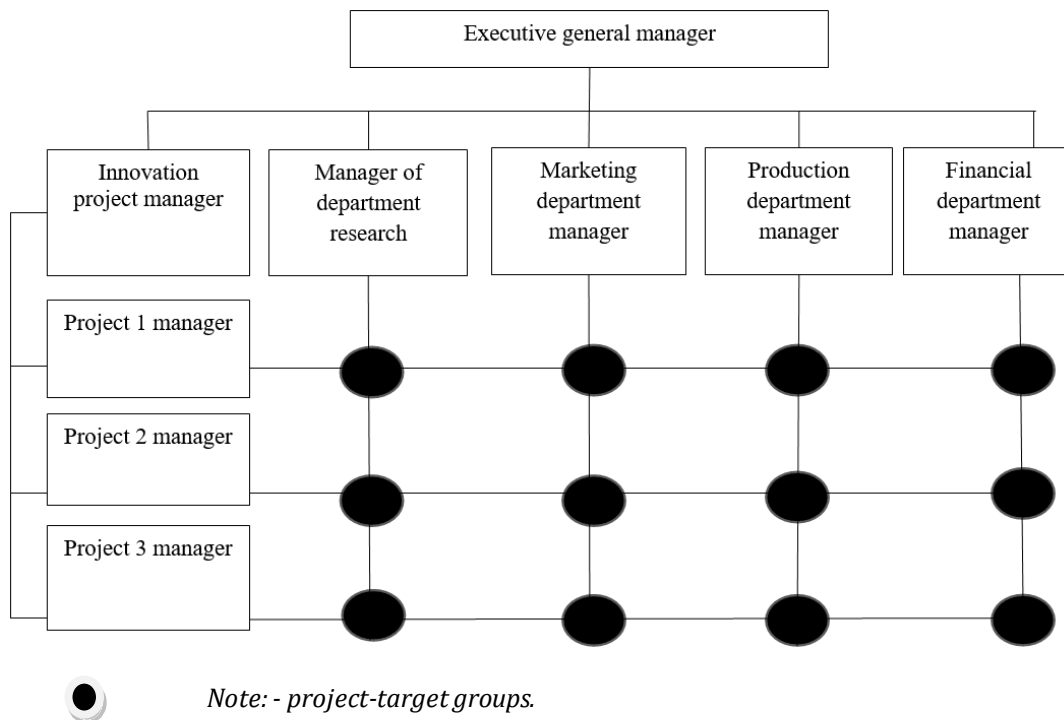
Executive general manager

Innovation project manager

Manager of department research

Marketing department manager

Production department manager

Financial department manager

Project 1 manager

Project 2 manager

Project 3 manager

Note: - project-target groups.